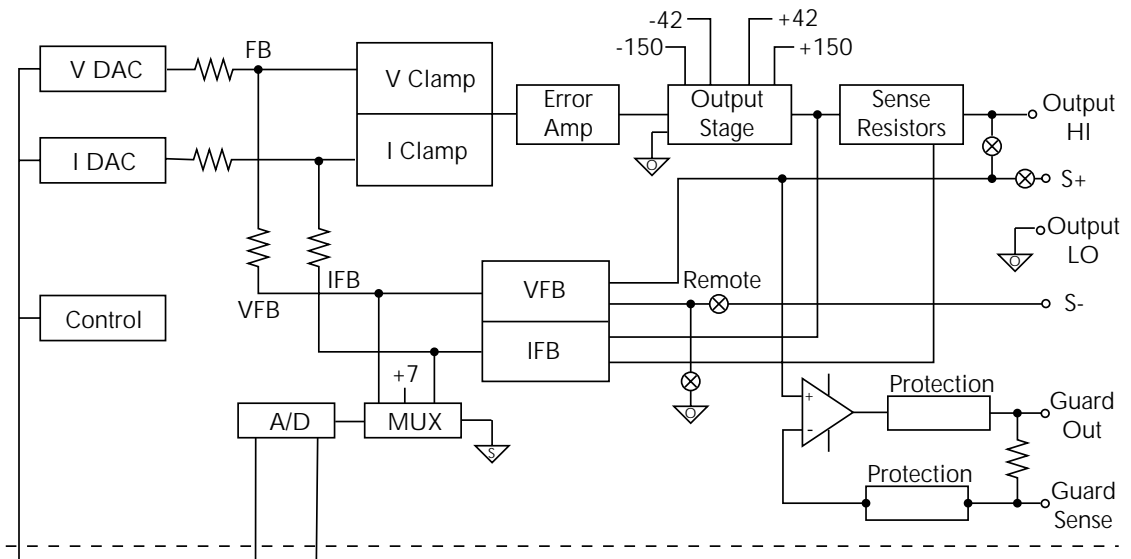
-42
+42
-150
+150
V DAC
FB
V Clamp
Error Amp
Output Stage
Sense Resistors
Output HI
I DAC
I Clamp
O
S+
Output LO
O
IFB
VFB
Remote
VFB
Control
S-
IFB
+7
O
Protection
A/D
MUX
S
+
-
Guard Out
Protection
Guard Sense